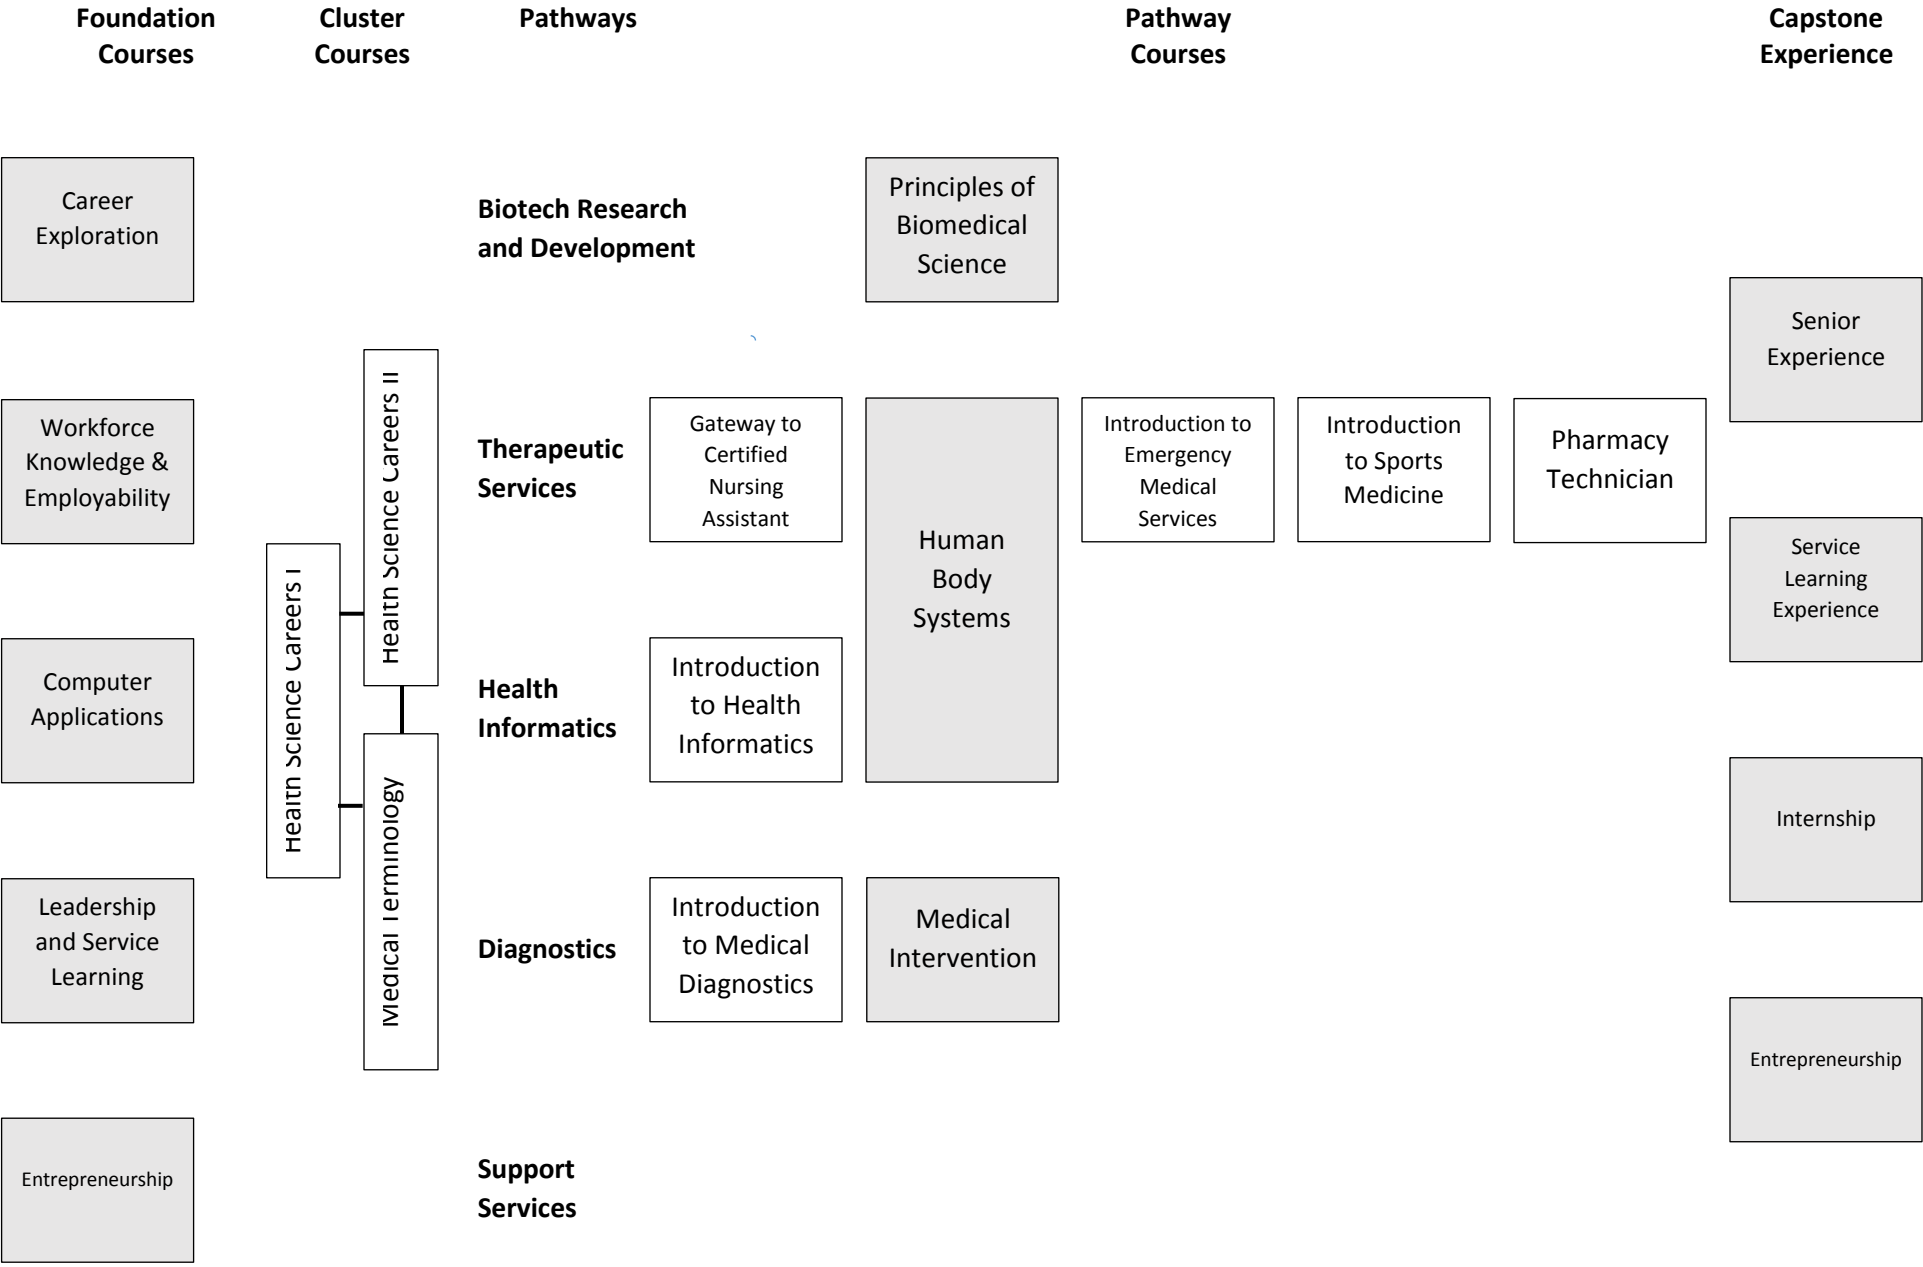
Foundation Courses

Cluster Courses

Pathways

Pathway Courses

Capstone Experience

Career Exploration

Workforce Knowledge & Employability

Computer Applications

Leadership and Service Learning

Entrepreneurship

Health Science Careers I

Health Science Careers II

Medical Terminology

Biotech Research and Development

Therapeutic Services

Health Informatics

Diagnostics

Support Services

Principles of Biomedical Science

Gateway to Certified Nursing Assistant

Human Body Systems

Introduction to Emergency Medical Services

Introduction to Sports Medicine

Pharmacy Technician

Introduction to Health Informatics

Introduction to Medical Diagnostics

Medical Intervention

Senior Experience

Service Learning Experience

Internship

Entrepreneurship